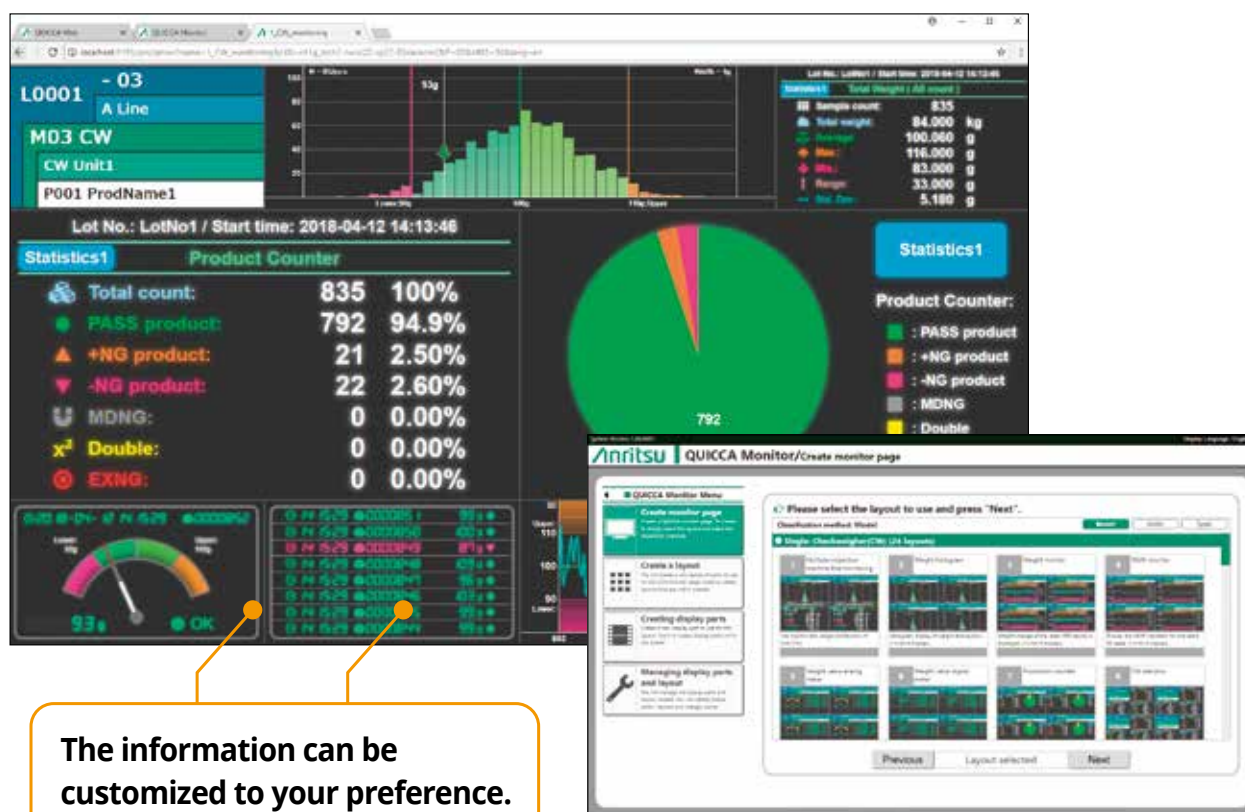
L0001 - 03
A Line
M03 CW
CW Unit1
P001 ProdName1

53g

Lot No.: LotNo1 / Start time: 2018-04-12 14:13:46
Statistics1
Sample count: 835
Total weight: 84.000 kg
Average: 100.060 g
Max: 116.000 g
Min: 83.000 g
Range: 33.000 g
Std. Dev: 5.180 g

Lot No.: LotNo1 / Start time: 2018-04-12 14:13:46
Statistics1 Product Counter
Total count: 835 100%
PASS product: 792 94.9%
+NG product: 21 2.50%
-NG product: 22 2.60%
MDNG: 0 0.00%
Double: 0 0.00%
EXNG: 0 0.00%

792

Statistics1
Product Counter:
: PASS product
: +NG product
: -NG product
: MDNG
: Double

93g OK

Anritsu QUICCA Monitor/Create monitor page
QUICCA Monitor Menu
Create monitor page
Create a layout
Creating display parts
Managing display parts and layout
Please select the layout to use and press "Next".
Single: Checkweigher(CW) (24 layouts)
Previous Layout selected Next

The information can be customized to your preference.